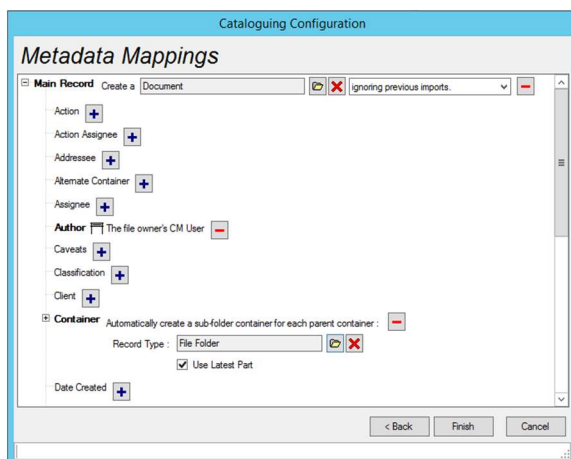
Cataloguing Configuration

Metadata Mappings

Main Record Create a Document ignoring previous imports.

Action

Action Assignee

Addressee

Alternate Container

Assignee

Author The file owner's CM User

Caveats

Classification

Client

Container Automatically create a sub-folder container for each parent container :

Record Type : File Folder

Use Latest Part

Date Created

< Back Finish Cancel